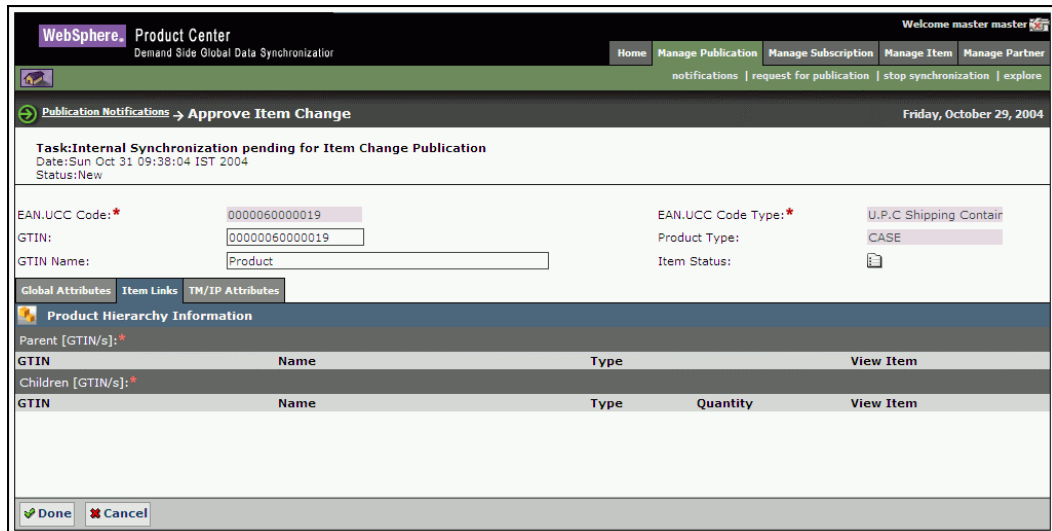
WebSphere. Product Center
Demand Side Global Data Synchronizatior

Welcome master master

Home | Manage Publication | Manage Subscription | Manage Item | Manage Partner

notifications | request for publication | stop synchronization | explore

Publication Notifications → Approve Item Change

Friday, October 29, 2004

Task:Internal Synchronization pending for Item Change Publication
Date:Sun Oct 31 09:38:04 IST 2004
Status:New

EAN.UCC Code:* 0000060000019
EAN.UCC Code Type:* U.P.C Shipping Contair
GTIN: 00000060000019
Product Type: CASE
GTIN Name: Product
Item Status:

Global Attributes | Item Links | TM/IP Attributes

Product Hierarchy Information

Parent [GTIN/s]:*

| GTIN | Name | Type | View Item |
|---|---|---|---|

Children [GTIN/s]:*

| GTIN | Name | Type | Quantity | View Item |
|---|---|---|---|---|

Done | Cancel